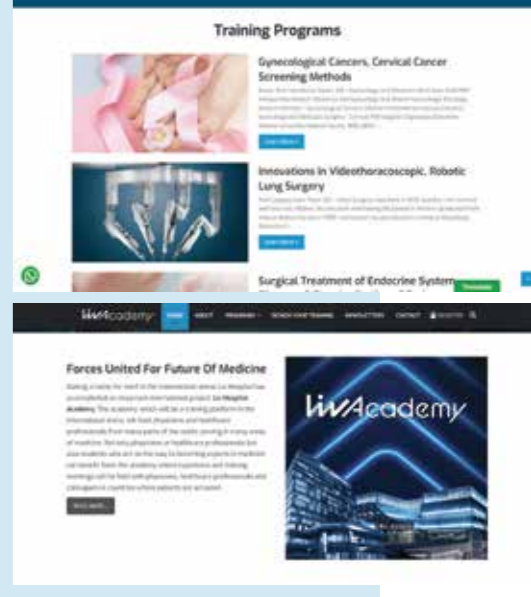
Training Programs

Gynecological Cancers, Cervical Cancer Screening Methods

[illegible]

Learn More »

Innovations in Videothoracoscopic, Robotic Lung Surgery

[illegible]

Learn More »

Surgical Treatment of Endocrine System

Translate

LivAcademy HOME ABOUT PROGRAMS SCHEDULE YOUR TRAINING NEWSLETTER CONTACT REGISTER

Forces United For Future Of Medicine

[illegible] Liv Hospital Academy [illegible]

Read more »

LivAcademy